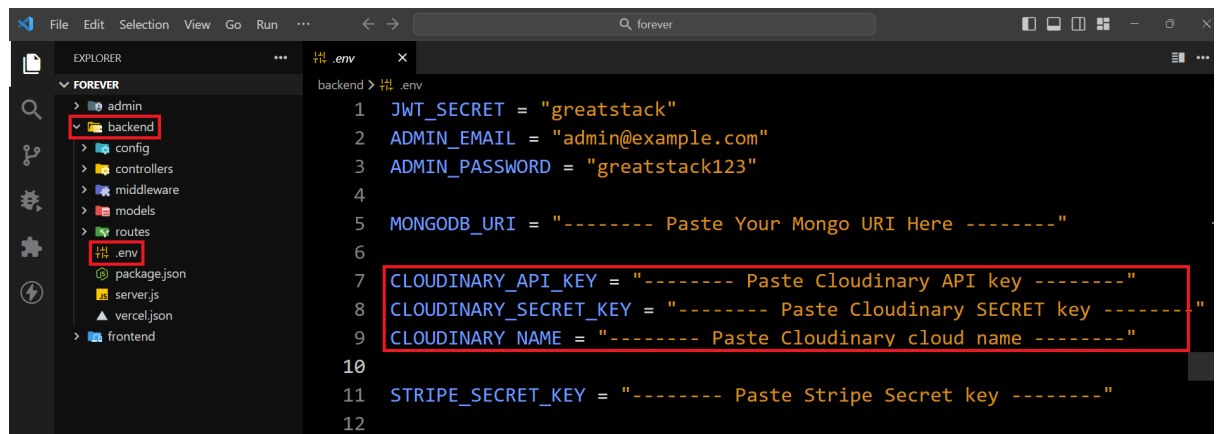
File Edit Selection View Go Run ···

forever

EXPLORER ···

FOREVER
admin
backend
config
controllers
middleware
models
routes
.env
package.json
server.js
vercel.json
frontend

.env ×

backend > .env

1 JWT_SECRET = "greatstack"
2 ADMIN_EMAIL = "admin@example.com"
3 ADMIN_PASSWORD = "greatstack123"
4
5 MONGODB_URI = "-------- Paste Your Mongo URI Here --------"
6
7 CLOUDINARY_API_KEY = "-------- Paste Cloudinary API key --------"
8 CLOUDINARY_SECRET_KEY = "-------- Paste Cloudinary SECRET key --------"
9 CLOUDINARY_NAME = "-------- Paste Cloudinary cloud name --------"
10
11 STRIPE_SECRET_KEY = "-------- Paste Stripe Secret key --------"
12